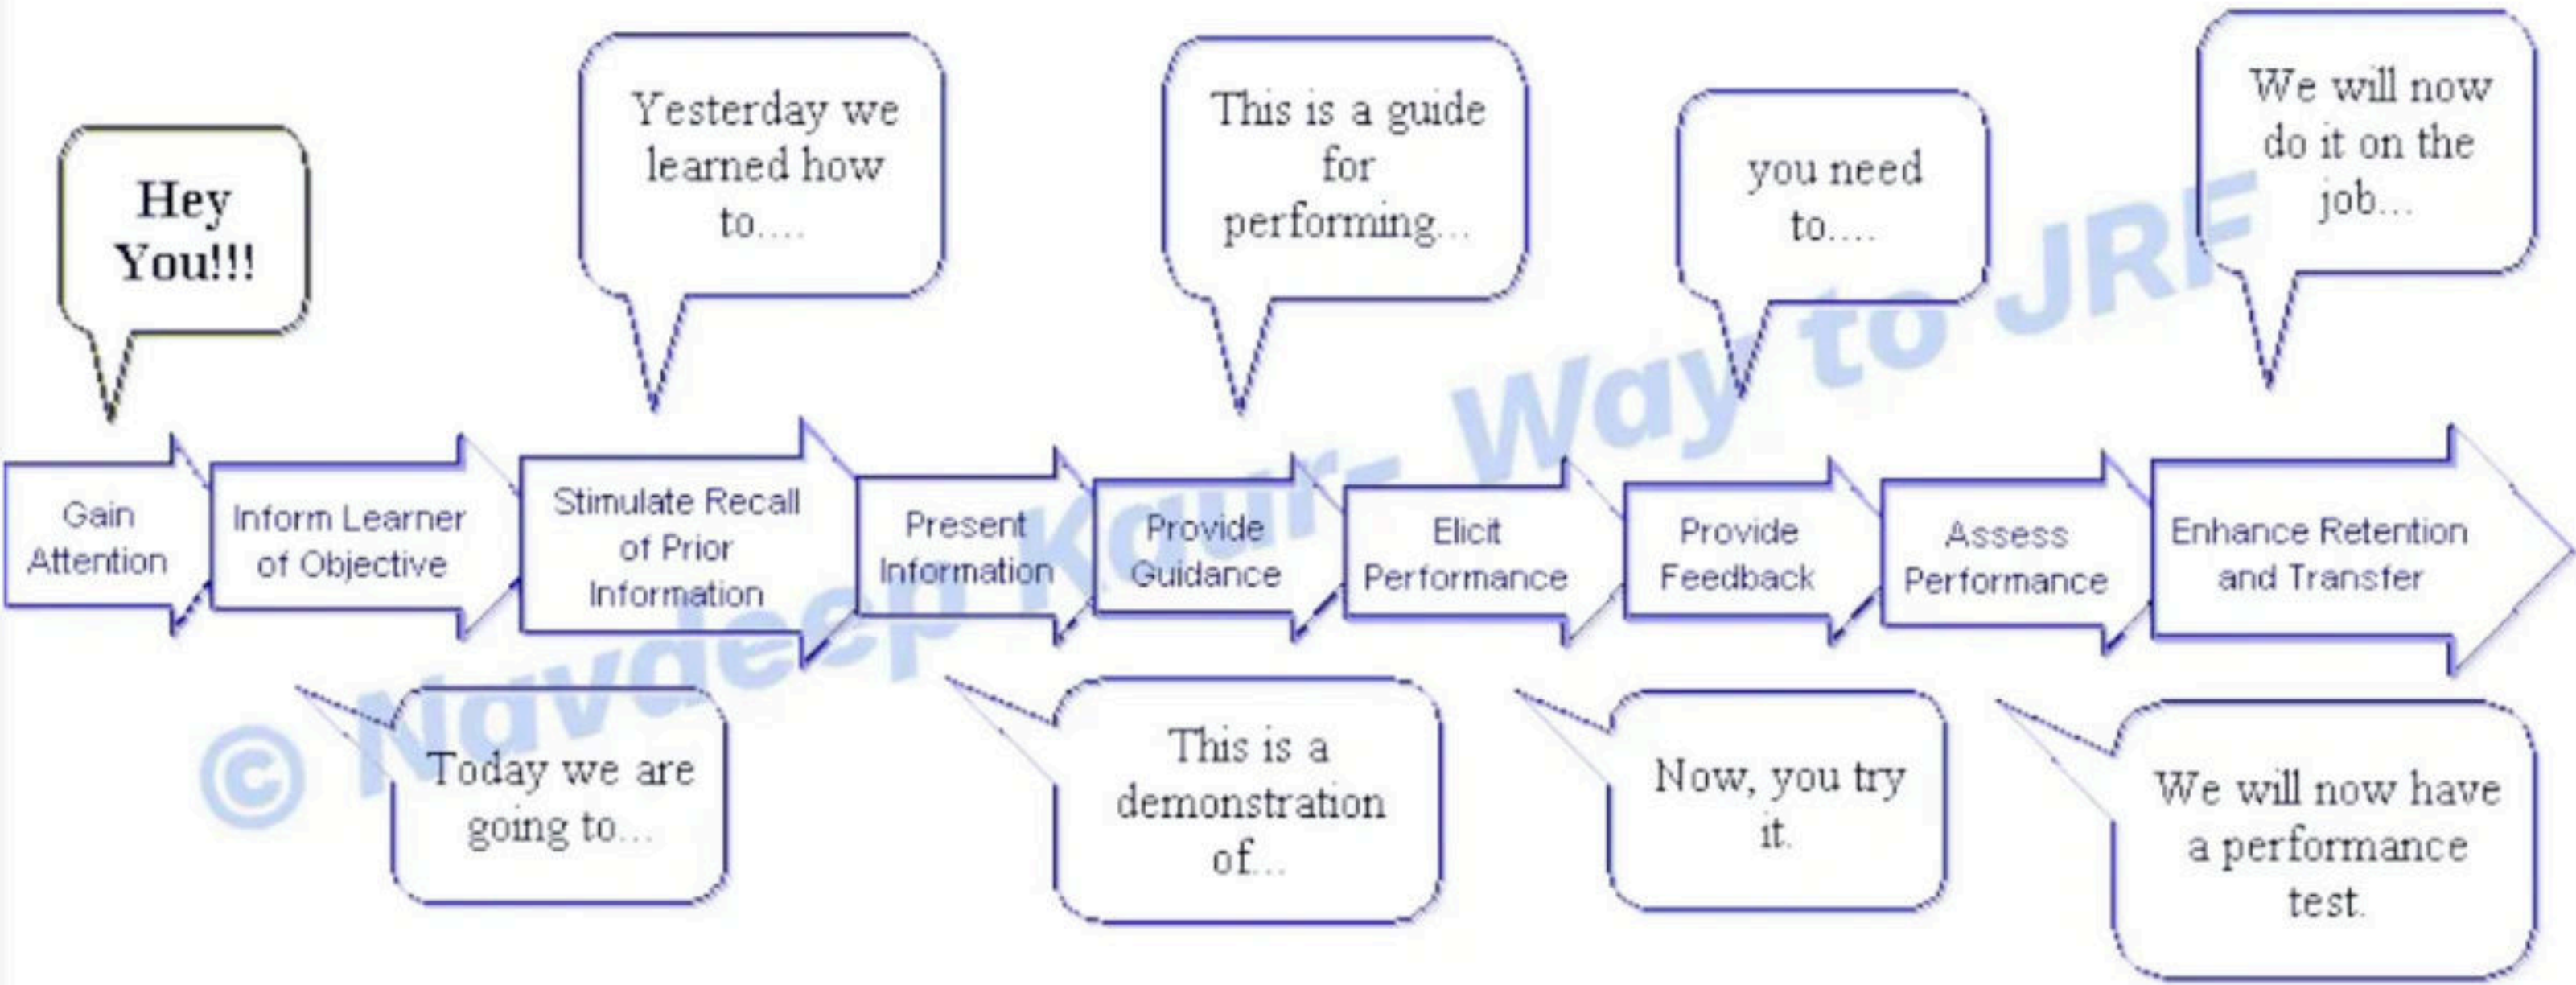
Hey You!!!

Gain Attention

Today we are going to...

Inform Learner of Objective

Yesterday we learned how to....

Stimulate Recall of Prior Information

Present Information

This is a demonstration of...

This is a guide for performing...

Provide Guidance

Elicit Performance

Now, you try it.

you need to....

Provide Feedback

Assess Performance

We will now have a performance test.

We will now do it on the job...

Enhance Retention and Transfer

© Navdeep Kaur- Way to JRF